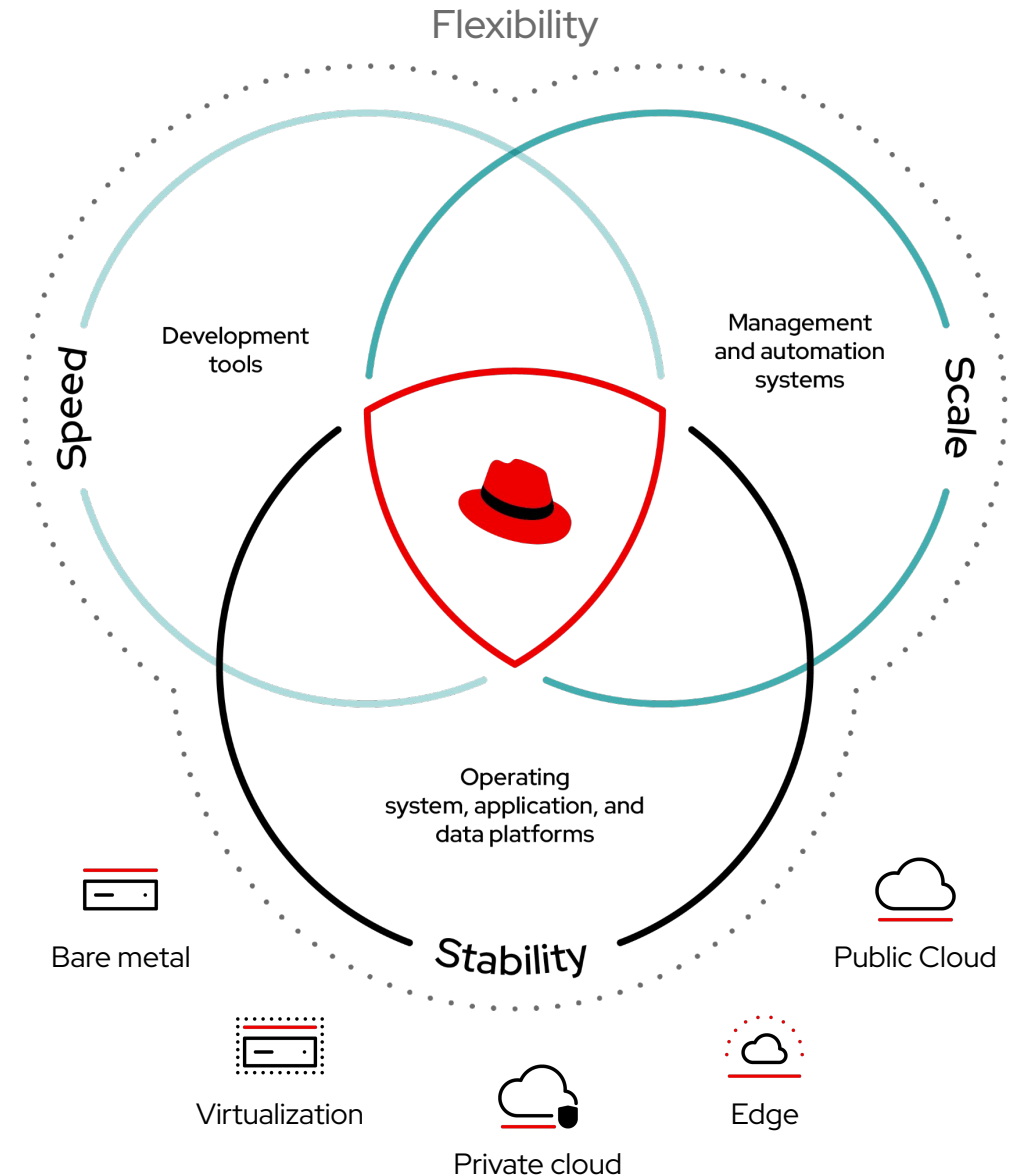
Flexibility

Speed

Development tools

Management and automation systems

Scale

Operating system, application, and data platforms

Stability

Bare metal

Public Cloud

Virtualization

Edge

Private cloud